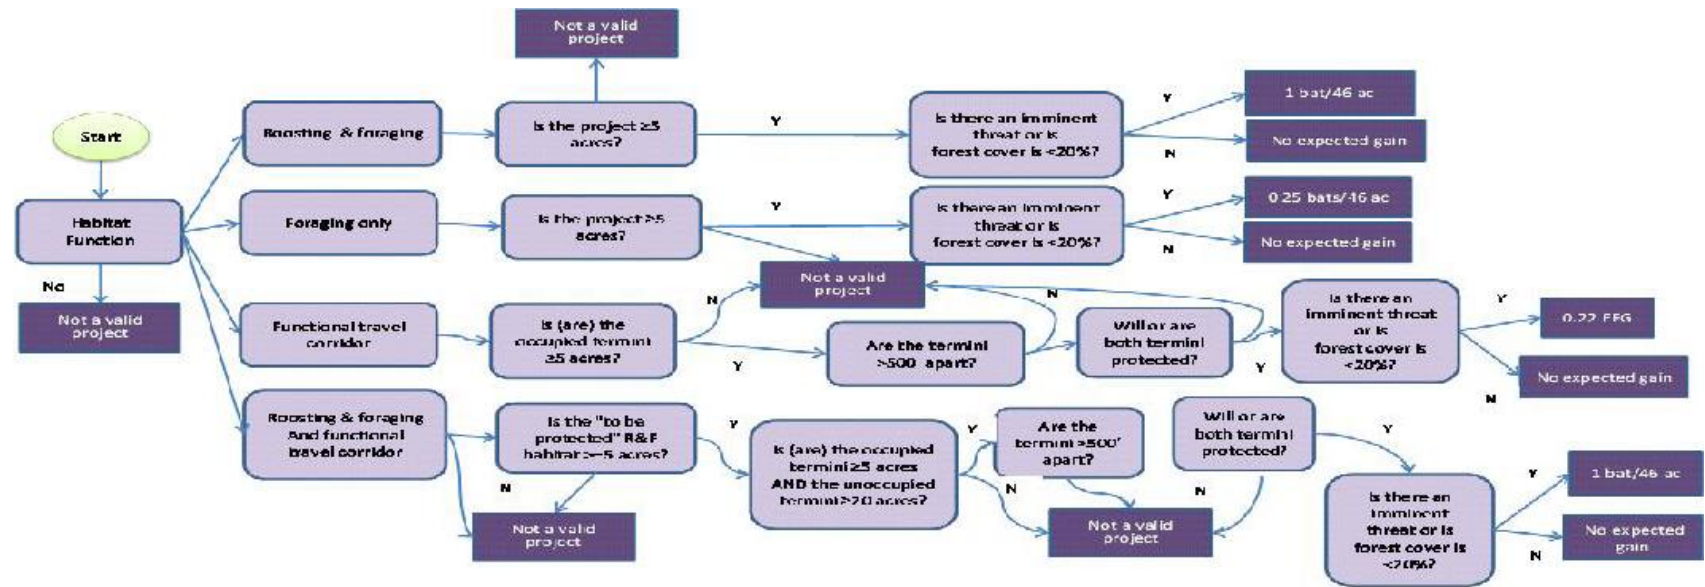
Start

Habitat Function

No

Not a valid project

Roosting & foraging

Foraging only

Functional travel corridor

Roosting & foraging And functional travel corridor

Not a valid project

Is the project ≥5 acres?

Y

Is there an imminent threat or is forest cover is <20%?

Y

1 bat/46 ac

N

No expected gain

Is the project ≥5 acres?

Y

Is there an imminent threat or is forest cover is <20%?

Y

0.25 bats/46 ac

N

No expected gain

Not a valid project

N

Is (are) the occupied termini ≥5 acres?

Y

Are the termini >500' apart?

N

Will or are both termini protected?

Y

Is there an imminent threat or is forest cover is <20%?

Y

0.22 EFG

N

No expected gain

Is the "to be protected" R&F habitat>=5 acres?

Y

N

Not a valid project

Is (are) the occupied termini ≥5 acres AND the unoccupied termini ≥20 acres?

Y

Are the termini >500' apart?

N

Will or are both termini protected?

N

Not a valid project

Y

Is there an imminent threat or is forest cover is <20%?

Y

1 bat/46 ac

N

No expected gain